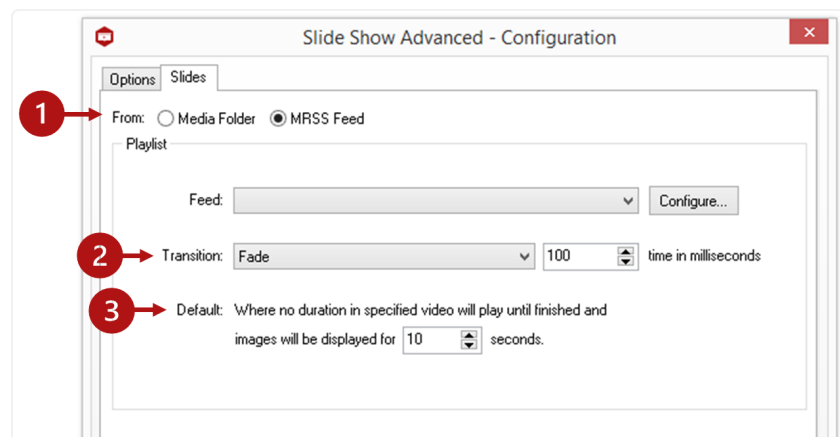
Slide Show Advanced - Configuration

Options Slides

1 From: Media Folder MRSS Feed

Playlist

Feed: Configure...

2 Transition: Fade 100 time in milliseconds

3 Default: Where no duration in specified video will play until finished and images will be displayed for 10 seconds.